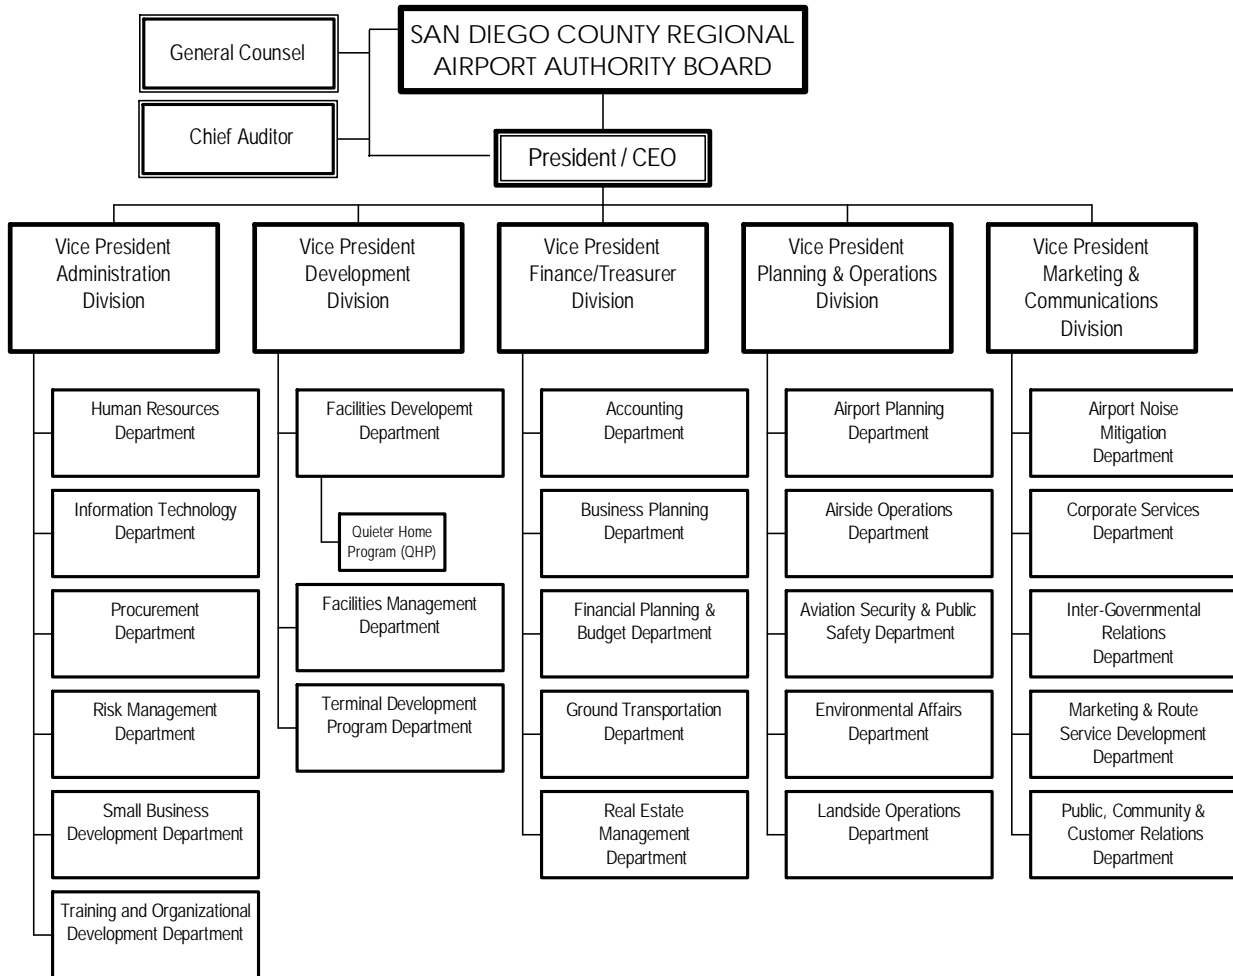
SAN DIEGO COUNTY REGIONAL AIRPORT AUTHORITY BOARD

General Counsel

Chief Auditor

President / CEO

Vice President Administration Division

Human Resources Department

Information Technology Department

Procurement Department

Risk Management Department

Small Business Development Department

Training and Organizational Development Department

Vice President Development Division

Facilities Developemt Department

Quieter Home Program (QHP)

Facilities Management Department

Terminal Development Program Department

Vice President Finance/Treasurer Division

Accounting Department

Business Planning Department

Financial Planning & Budget Department

Ground Transportation Department

Real Estate Management Department

Vice President Planning & Operations Division

Airport Planning Department

Airside Operations Department

Aviation Security & Public Safety Department

Environmental Affairs Department

Landside Operations Department

Vice President Marketing & Communications Division

Airport Noise Mitigation Department

Corporate Services Department

Inter-Governmental Relations Department

Marketing & Route Service Development Department

Public, Community & Customer Relations Department